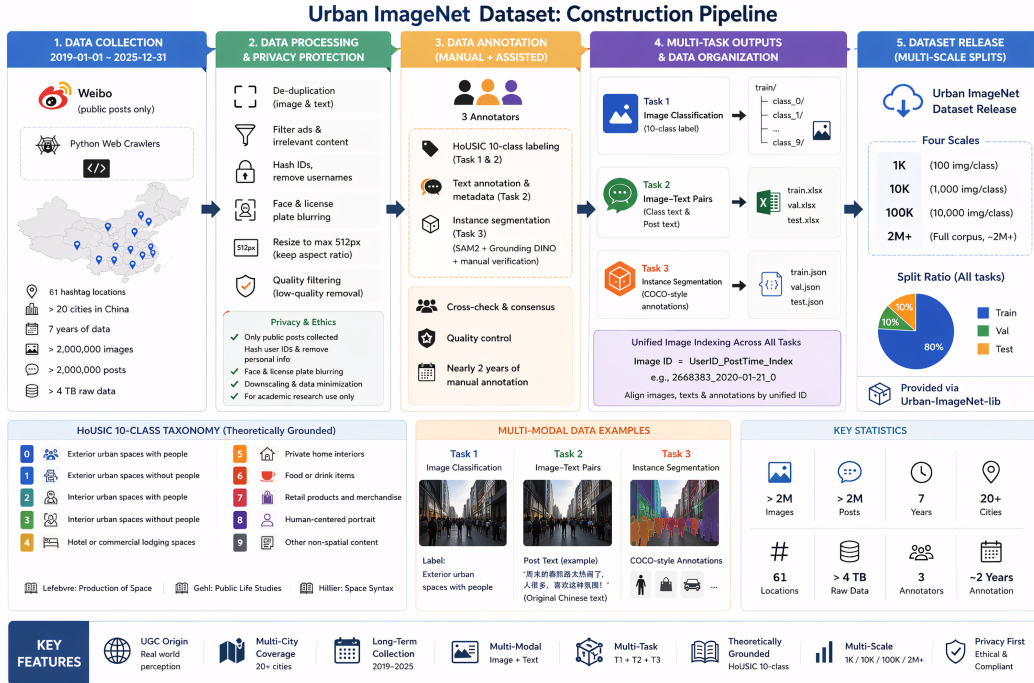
Urban ImageNet Dataset: Construction Pipeline

1. DATA COLLECTION
2019-01-01 ~ 2025-12-31

Weibo
(public posts only)

Python Web Crawlers

61 hashtag locations
> 20 cities in China
7 years of data
> 2,000,000 images
> 2,000,000 posts
> 4 TB raw data

2. DATA PROCESSING & PRIVACY PROTECTION

De-duplication (image & text)
Filter ads & irrelevant content
Hash IDs, remove usernames
Face & license plate blurring
512px
Resize to max 512px (keep aspect ratio)
Quality filtering (low-quality removal)

Privacy & Ethics
Only public posts collected
Hash user IDs & remove personal info
Face & license plate blurring
Downscaling & data minimization
For academic research use only

3. DATA ANNOTATION (MANUAL + ASSISTED)

3 Annotators

HoUSIC 10-class labeling (Task 1 & 2)
Text annotation & metadata (Task 2)
Instance segmentation (Task 3)
(SAM2 + Grounding DINO + manual verification)

Cross-check & consensus
Quality control
Nearly 2 years of manual annotation

4. MULTI-TASK OUTPUTS & DATA ORGANIZATION

Task 1
Image Classification
(10-class label)

train/
class_0/
class_1/
...
class_9/

Task 2
Image–Text Pairs
(Class text & Post text)

train.xlsx
val.xlsx
test.xlsx

Task 3
Instance Segmentation
(COCO-style annotations)

train.json
val.json
test.json

Unified Image Indexing Across All Tasks
Image ID = UserID_PostTime_Index
e.g., 2668383_2020-01-21_0
Align images, texts & annotations by unified ID

5. DATASET RELEASE (MULTI-SCALE SPLITS)

Urban ImageNet Dataset Release

Four Scales
| 1K | (100 img/class) |
|---|---|
| 10K | (1,000 img/class) |
| 100K | (10,000 img/class) |
| 2M+ | (Full corpus, ~2M+) |

Split Ratio (All tasks)
10%
10%
80%
Train
Val
Test

Provided via Urban-ImageNet-lib

HoUSIC 10-CLASS TAXONOMY (Theoretically Grounded)
0 Exterior urban spaces with people
1 Exterior urban spaces without people
2 Interior urban spaces with people
3 Interior urban spaces without people
4 Hotel or commercial lodging spaces
5 Private home interiors
6 Food or drink items
7 Retail products and merchandise
8 Human-centered portrait
9 Other non-spatial content

Lefebvre: Production of Space
Gehl: Public Life Studies
Hillier: Space Syntax

MULTI-MODAL DATA EXAMPLES
Task 1
Image Classification
Label:
Exterior urban spaces with people

Task 2
Image–Text Pairs
Post Text (example)
"周末的春熙路太热闹了，人很多，喜欢这种氛围！"
(Original Chinese text)

Task 3
Instance Segmentation
COCO-style Annotations
...

KEY STATISTICS
> 2M Images
> 2M Posts
7 Years
20+ Cities
61 Locations
> 4 TB Raw Data
3 Annotators
~2 Years Annotation

KEY FEATURES
UGC Origin
Real world perception
Multi-City Coverage
20+ cities
Long-Term Collection
2019–2025
Multi-Modal
Image + Text
Multi-Task
T1 + T2 + T3
Theoretically Grounded
HoUSIC 10-class
Multi-Scale
1K / 10K / 100K / 2M+
Privacy First
Ethical & Compliant